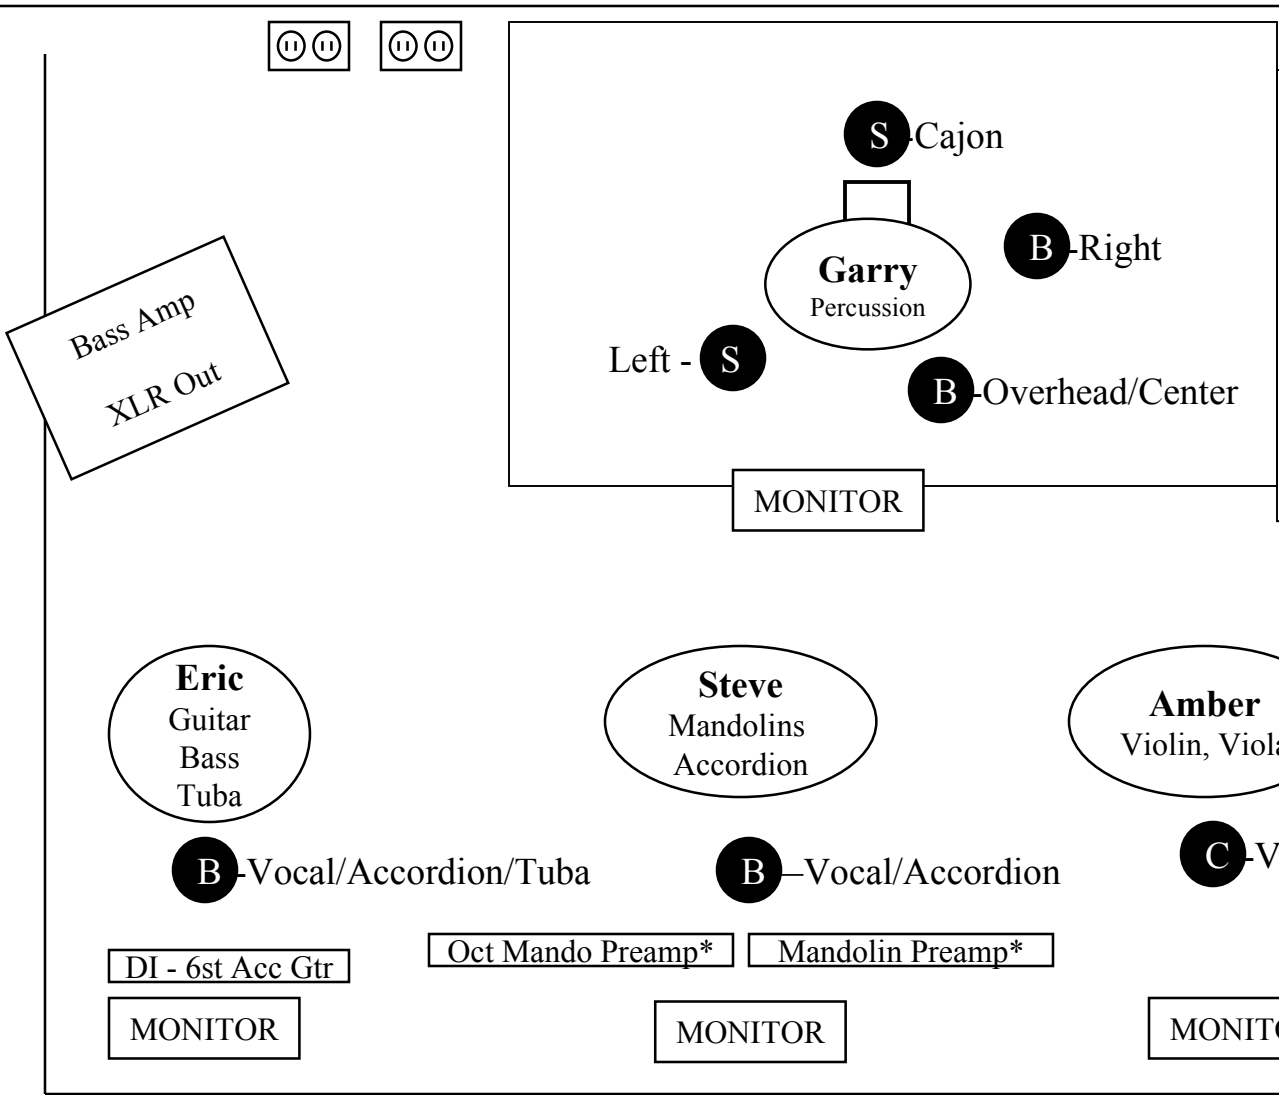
Bass Amp
XLR Out

S -Cajon

Garry
Percussion

B -Right

Left - S

B -Overhead/Center

MONITOR

Eric
Guitar
Bass
Tuba

Steve
Mandolins
Accordion

Amber
Violin, Viol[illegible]

B -Vocal/Accordion/Tuba

B –Vocal/Accordion

C -V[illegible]

DI - 6st Acc Gtr

Oct Mando Preamp*

Mandolin Preamp*

MONITOR

MONITOR

MONIT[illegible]